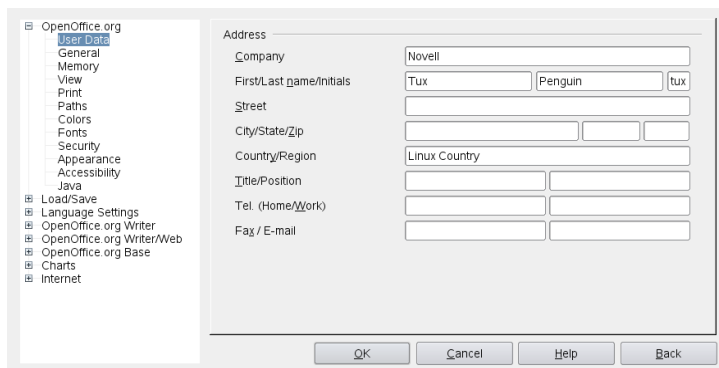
⊟ OpenOffice.org
User Data
General
Memory
View
Print
Paths
Colors
Fonts
Security
Appearance
Accessibility
Java
⊞ Load/Save
⊞ Language Settings
⊞ OpenOffice.org Writer
⊞ OpenOffice.org Writer/Web
⊞ OpenOffice.org Base
⊞ Charts
⊞ Internet

Address

| | | | |
|---|---|---|---|
| Company | Novell | | |
| First/Last name/Initials | Tux | Penguin | tux |
| Street | | | |
| City/State/Zip | | | |
| Country/Region | Linux Country | | |
| Title/Position | | | |
| Tel. (Home/Work) | | | |
| Fax / E-mail | | | |

OK Cancel Help Back